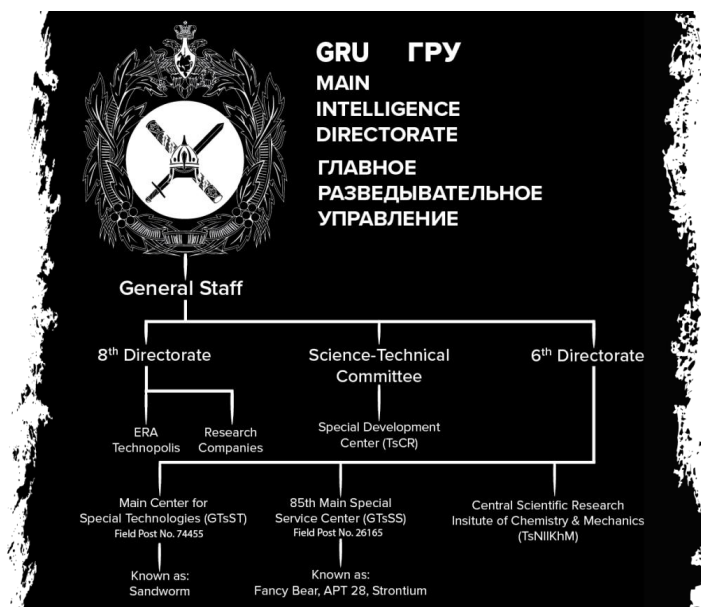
GRU ГРУ
MAIN INTELLIGENCE DIRECTORATE
ГЛАВНОЕ РАЗВЕДЫВАТЕЛЬНОЕ УПРАВЛЕНИЕ

General Staff

8th Directorate

ERA Technopolis

Research Companies

Science-Technical Committee

Special Development Center (TsCR)

6th Directorate

Main Center for Special Technologies (GTsST)
Field Post No. 74455

Known as:
Sandworm

85th Main Special Service Center (GTsSS)
Field Post No. 26165

Known as:
Fancy Bear, APT 28, Strontium

Central Scientific Research Insitute of Chemistry & Mechanics (TsNIIKhM)